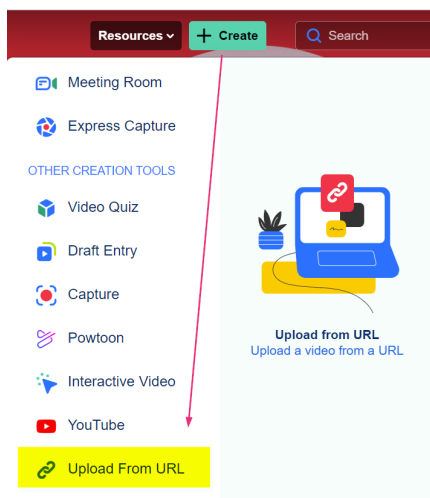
Resources ⌄ + Create Search

Meeting Room

Express Capture

OTHER CREATION TOOLS

Video Quiz

Draft Entry

Capture

Powtoon

Interactive Video

YouTube

Upload From URL

Upload from URL
Upload a video from a URL